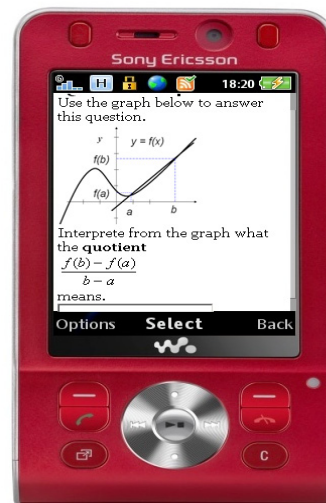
Sony Ericsson

H 18:20

Use the graph below to answer this question.

y
y = f(x)
f(b)
f(a)
a
b

Interprete from the graph what the **quotient**

$\frac{f(b)-f(a)}{b-a}$

means.

Options Select Back

C